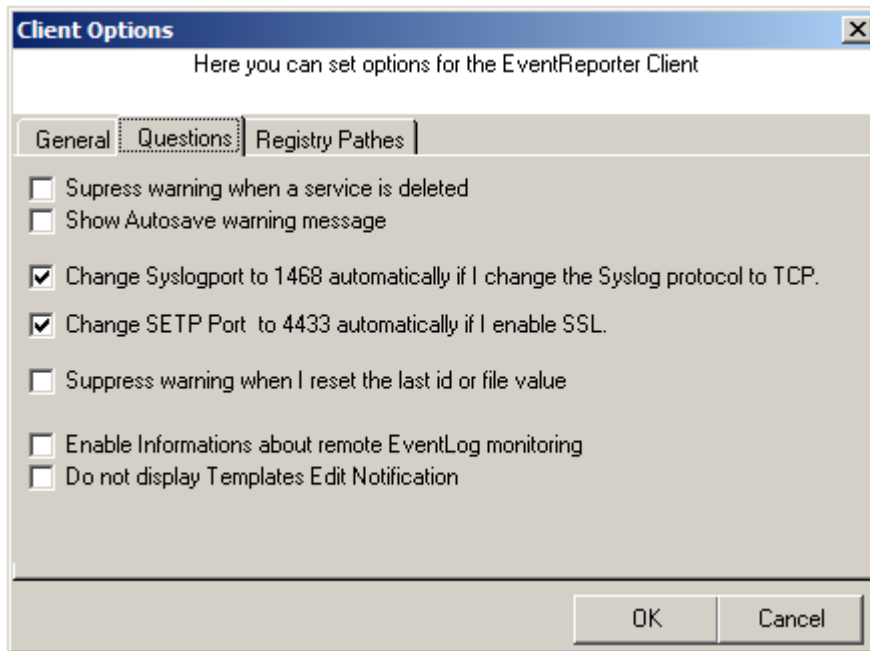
Client Options

Here you can set options for the EventReporter Client

General | Questions | Registry Pathes

Supress warning when a service is deleted
Show Autosave warning message

Change Syslogport to 1468 automatically if I change the Syslog protocol to TCP.

Change SETP Port to 4433 automatically if I enable SSL.

Suppress warning when I reset the last id or file value

Enable Informations about remote EventLog monitoring
Do not display Templates Edit Notification

OK | Cancel